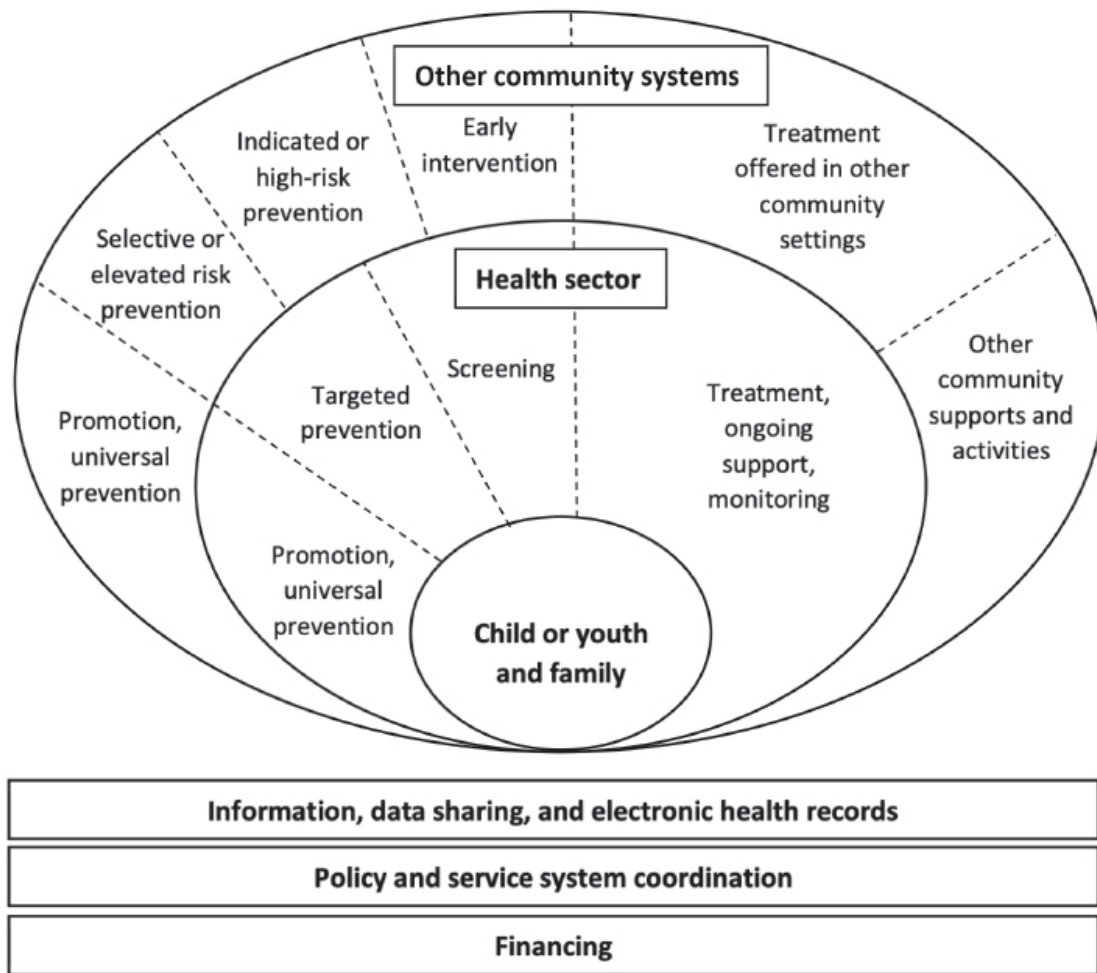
Other community systems

Indicated or high-risk prevention

Early intervention

Treatment offered in other community settings

Selective or elevated risk prevention

Health sector

Screening

Other community supports and activities

Targeted prevention

Treatment, ongoing support, monitoring

Promotion, universal prevention

Promotion, universal prevention

Child or youth and family

Information, data sharing, and electronic health records

Policy and service system coordination

Financing